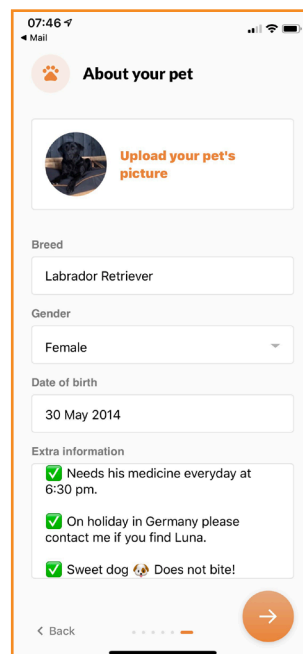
07:46
◂ Mail

About your pet

Upload your pet's picture

Breed

Labrador Retriever

Gender

Female

Date of birth

30 May 2014

Extra information

✅ Needs his medicine everyday at 6:30 pm.

✅ On holiday in Germany please contact me if you find Luna.

✅ Sweet dog 🐶 Does not bite!

< Back